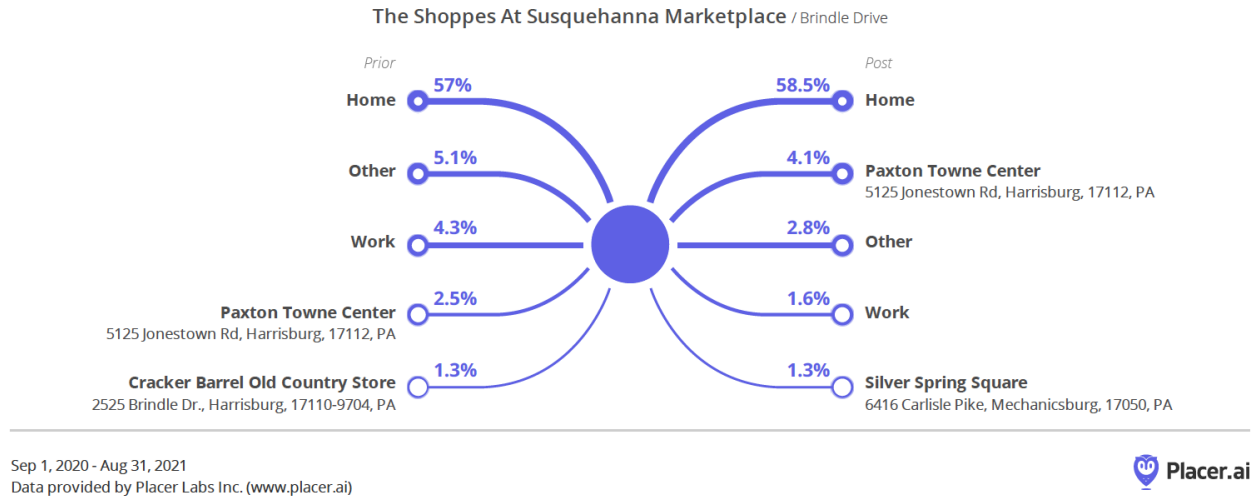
The Shoppes At Susquehanna Marketplace / Brindle Drive

Prior

Home 57%

Other 5.1%

Work 4.3%

Paxton Towne Center
5125 Jonestown Rd, Harrisburg, 17112, PA 2.5%

Cracker Barrel Old Country Store
2525 Brindle Dr., Harrisburg, 17110-9704, PA 1.3%

Post

58.5% Home

4.1% Paxton Towne Center
5125 Jonestown Rd, Harrisburg, 17112, PA

2.8% Other

1.6% Work

1.3% Silver Spring Square
6416 Carlisle Pike, Mechanicsburg, 17050, PA

Sep 1, 2020 - Aug 31, 2021
Data provided by Placer Labs Inc. (www.placer.ai)

Placer.ai